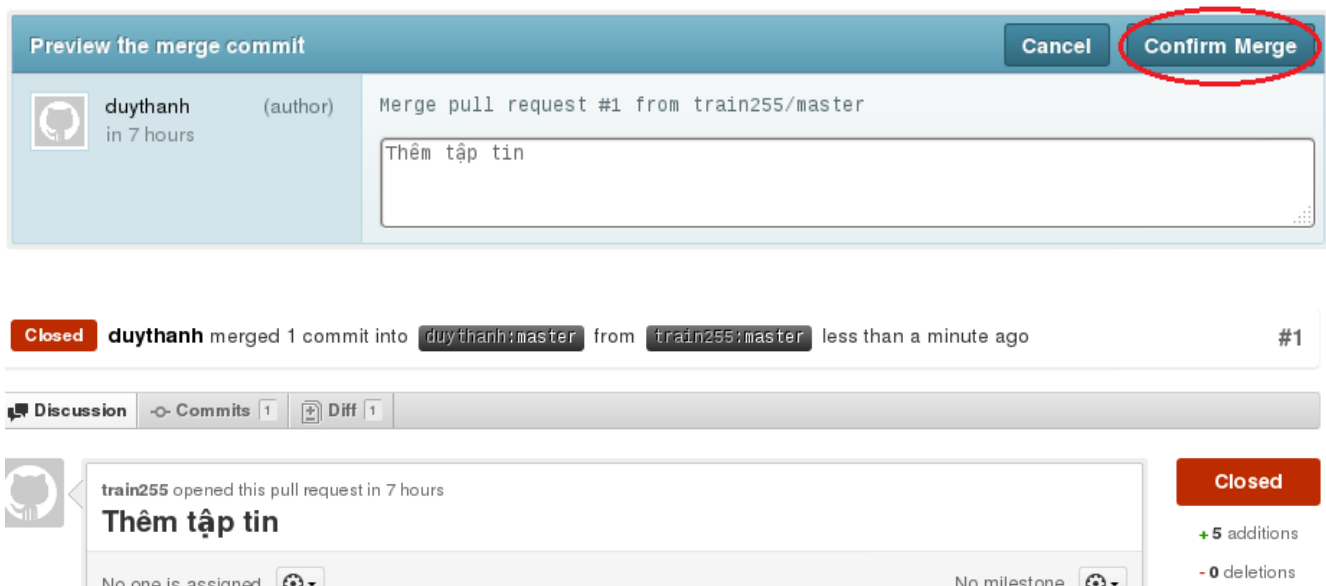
Preview the merge commit

Cancel

Confirm Merge

duythanh (author)
in 7 hours

Merge pull request #1 from train255/master

Thêm tập tin

Closed duythanh merged 1 commit into duythanh:master from train255:master less than a minute ago

#1

Discussion

Commits 1

Diff 1

train255 opened this pull request in 7 hours

Thêm tập tin

Closed

+ 5 additions

- 0 deletions

No one is assigned

No milestone